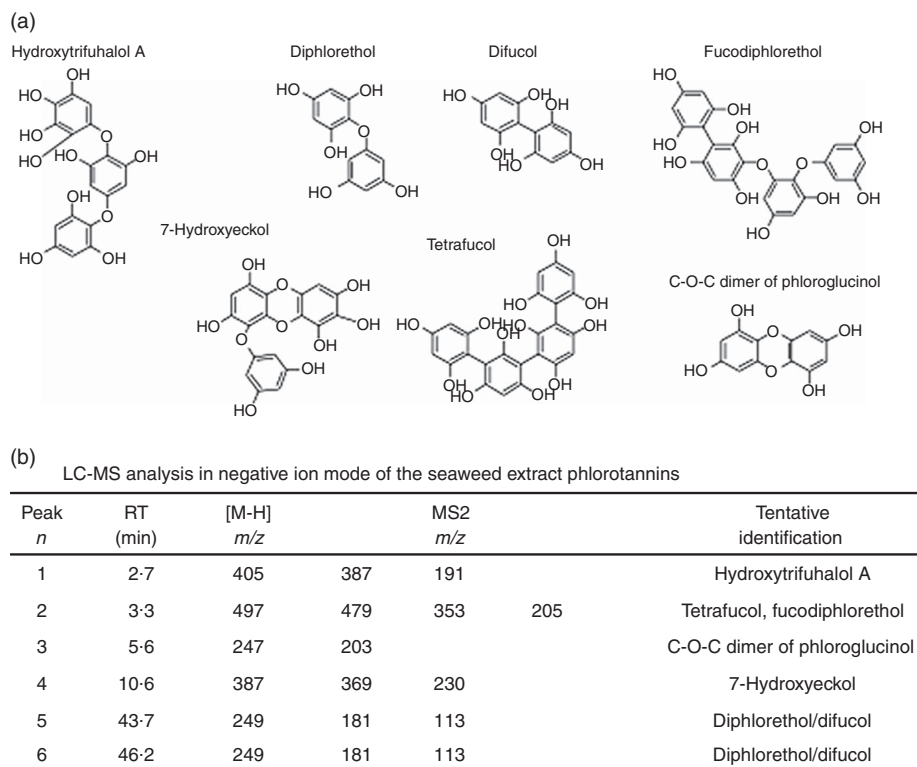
(a)

Hydroxytrifuhalol A

OH HO HO O HO HO OH O OH O HO OH

Diphlorethol

HO OH O OH HO OH

Difucol

HO OH OH OH HO OH

Fucodiphlorethol

HO OH HO OH OH O O OH HO OH OH OH HO

7-Hydroxyeckol

OH OH HO O OH O OH O OH HO

Tetrafucol

OH HO OH HO OH OH OH OH OH OH HO OH OH

C-O-C dimer of phloroglucinol

OH O OH HO O OH

(b)

LC-MS analysis in negative ion mode of the seaweed extract phlorotannins

| Peak $n$ | RT (min) | [M-H] $m/z$ | MS2 $m/z$ | | | Tentative identification |
|---|---|---|---|---|---|---|
| 1 | 2·7 | 405 | 387 | 191 | | Hydroxytrifuhalol A |
| 2 | 3·3 | 497 | 479 | 353 | 205 | Tetrafucol, fucodiphlorethol |
| 3 | 5·6 | 247 | 203 | | | C-O-C dimer of phloroglucinol |
| 4 | 10·6 | 387 | 369 | 230 | | 7-Hydroxyeckol |
| 5 | 43·7 | 249 | 181 | 113 | | Diphlorethol/difucol |
| 6 | 46·2 | 249 | 181 | 113 | | Diphlorethol/difucol |